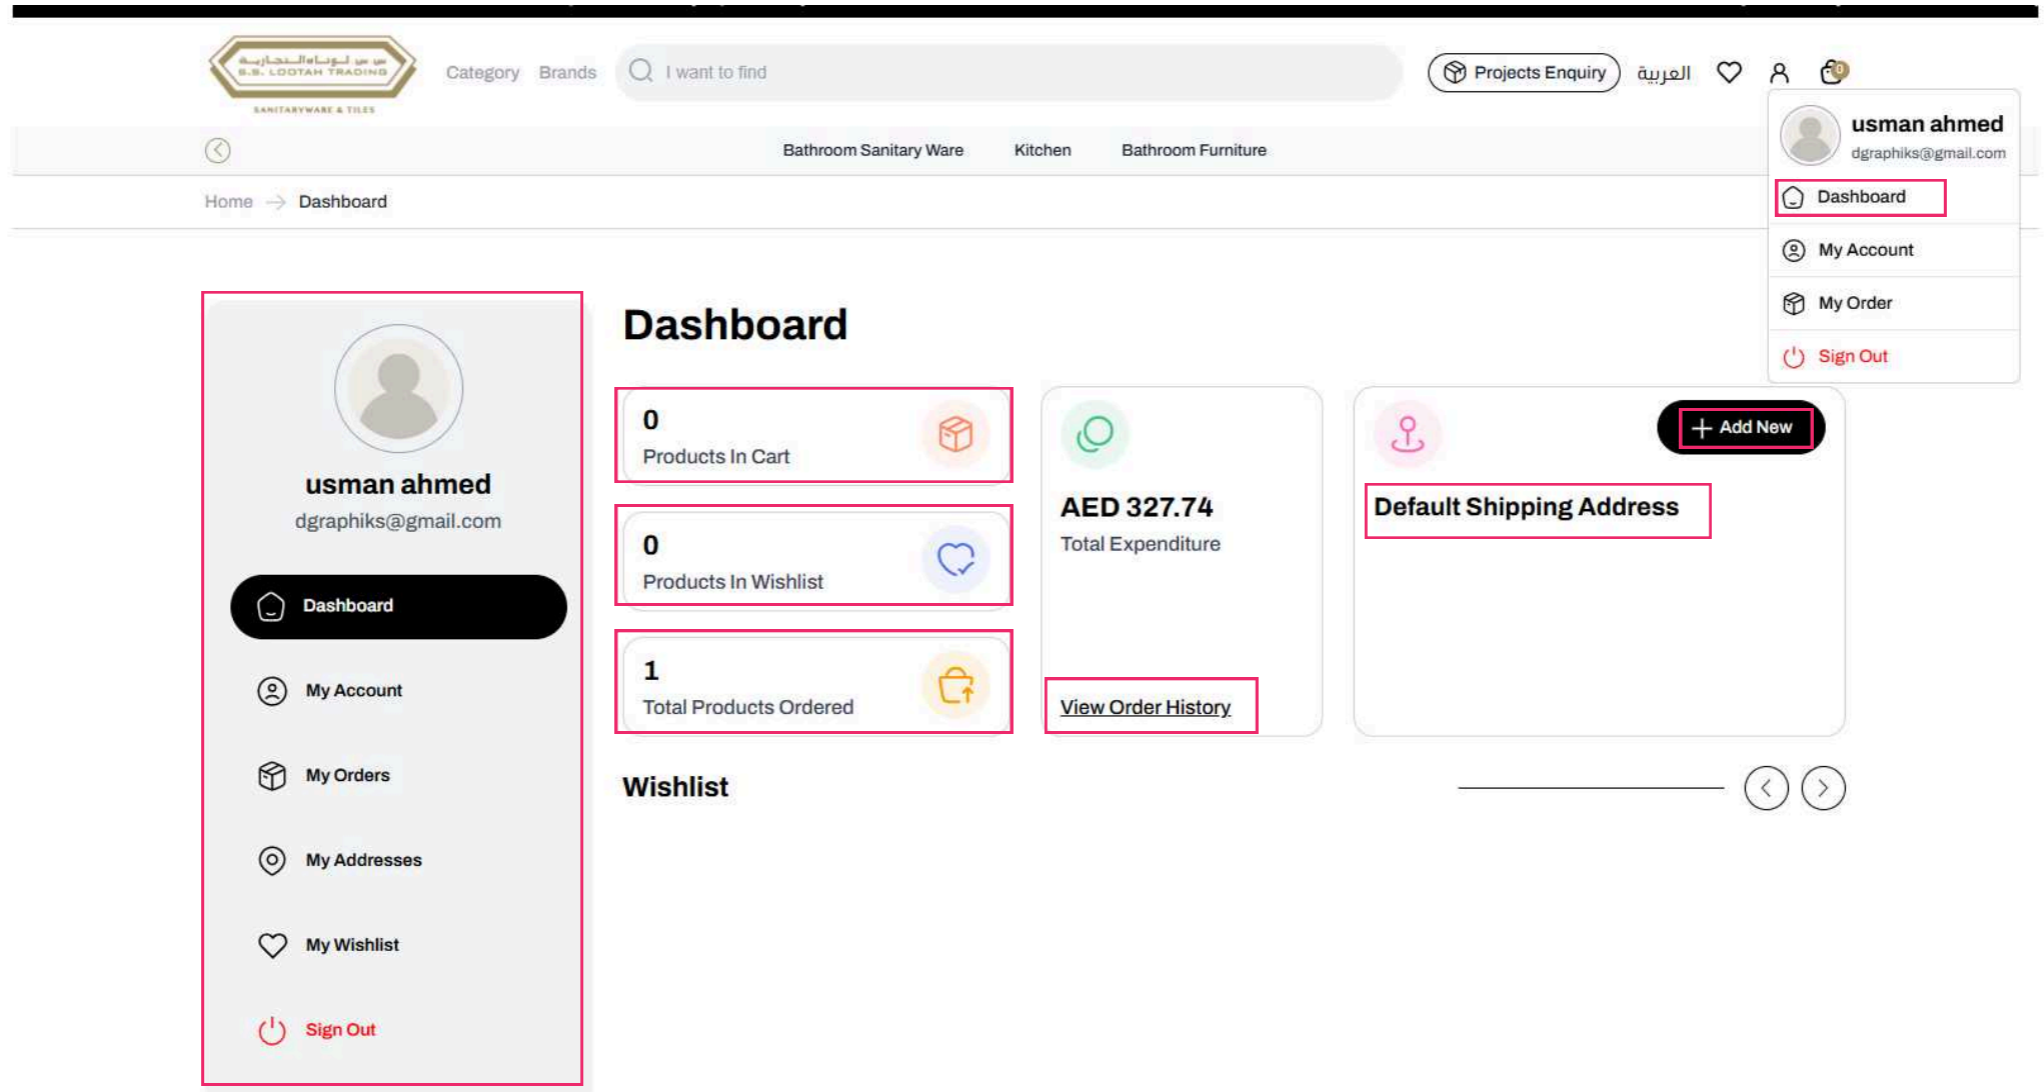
س س لوتاه التجارية
S.S. LOOTAH TRADING
SANITARYWARE & TILES

Category Brands I want to find Projects Enquiry العربية 0

usman ahmed
dgraphiks@gmail.com
Dashboard
My Account
My Order
Sign Out

Bathroom Sanitary Ware Kitchen Bathroom Furniture

Home → Dashboard

usman ahmed
dgraphiks@gmail.com
Dashboard
My Account
My Orders
My Addresses
My Wishlist
Sign Out

Dashboard

0
Products In Cart

0
Products In Wishlist

1
Total Products Ordered

AED 327.74
Total Expenditure

View Order History

Add New

Default Shipping Address

Wishlist